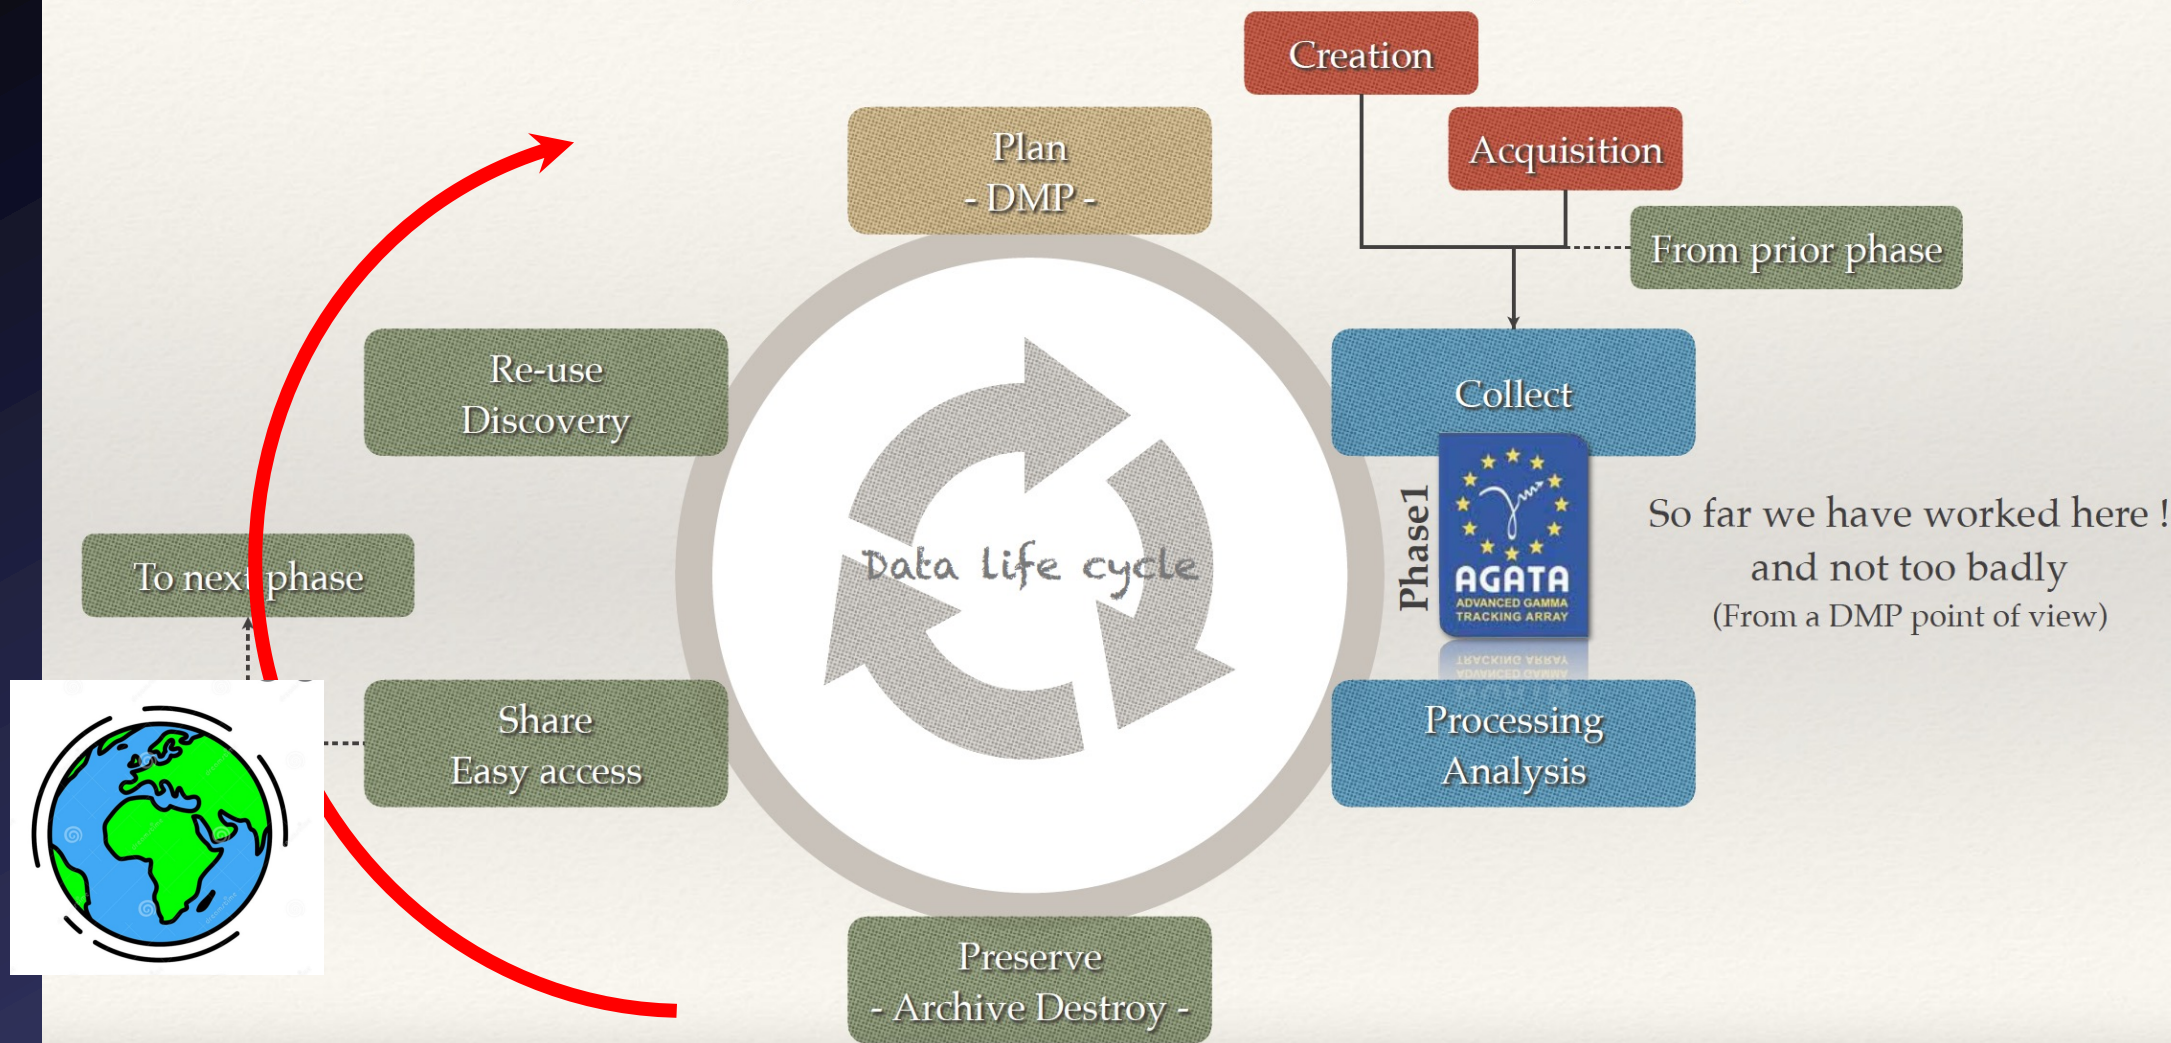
Creation

Acquisition

From prior phase

Plan
- DMP -

Re-use
Discovery

To next phase

Collect

Phase1

AGATA
ADVANCED GAMMA
TRACKING ARRAY

So far we have worked here !
and not too badly
(From a DMP point of view)

Data life cycle

Share
Easy access

Processing
Analysis

Preserve
- Archive Destroy -